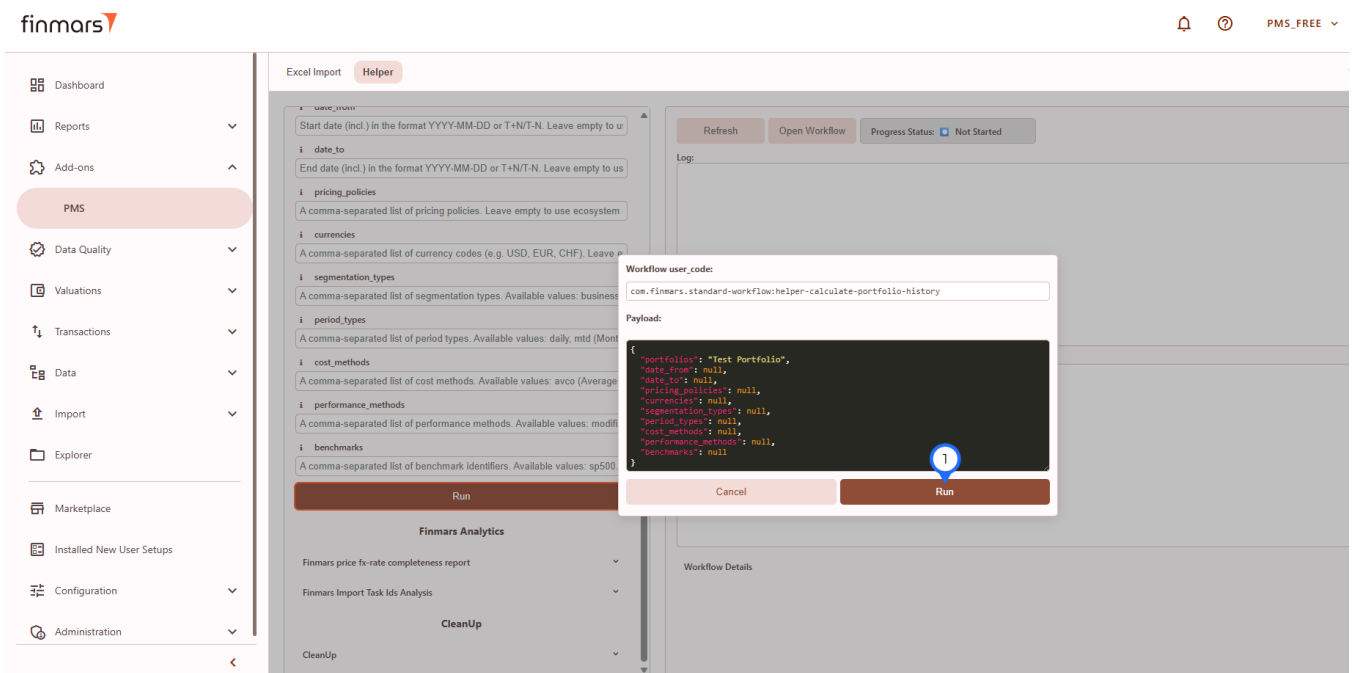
finmars

PMS_FREE

Dashboard

Reports

Add-ons

PMS

Data Quality

Valuations

Transactions

Data

Import

Explorer

Marketplace

Installed New User Setups

Configuration

Administration

Excel Import Helper

date_from

Start date (incl.) in the format YYYY-MM-DD or T+N/T-N. Leave empty to u

date_to

End date (incl.) in the format YYYY-MM-DD or T+N/T-N. Leave empty to us

pricing_policies

A comma-separated list of pricing policies. Leave empty to use ecosystem

currencies

A comma-separated list of currency codes (e.g. USD, EUR, CHF). Leave e

segmentation_types

A comma-separated list of segmentation types. Available values: business

period_types

A comma-separated list of period types. Available values: daily, mtd (Mont

cost_methods

A comma-separated list of cost methods. Available values: avco (Average

performance_methods

A comma-separated list of performance methods. Available values: modifi

benchmarks

A comma-separated list of benchmark identifiers. Available values: sp500

Run

Finmars Analytics

Finmars price fx-rate completeness report

Finmars Import Task Ids Analysis

CleanUp

CleanUp

Refresh Open Workflow Progress Status: Not Started

Log:

Workflow Details

Workflow user_code:

com.finmars.standard-workflow:helper-calculate-portfolio-history

Payload:

{
"portfolios": "Test Portfolio",
"date_from": null,
"date_to": null,
"pricing_policies": null,
"currencies": null,
"segmentation_types": null,
"period_types": null,
"cost_methods": null,
"performance_methods": null,
"benchmarks": null
}

1

Cancel Run